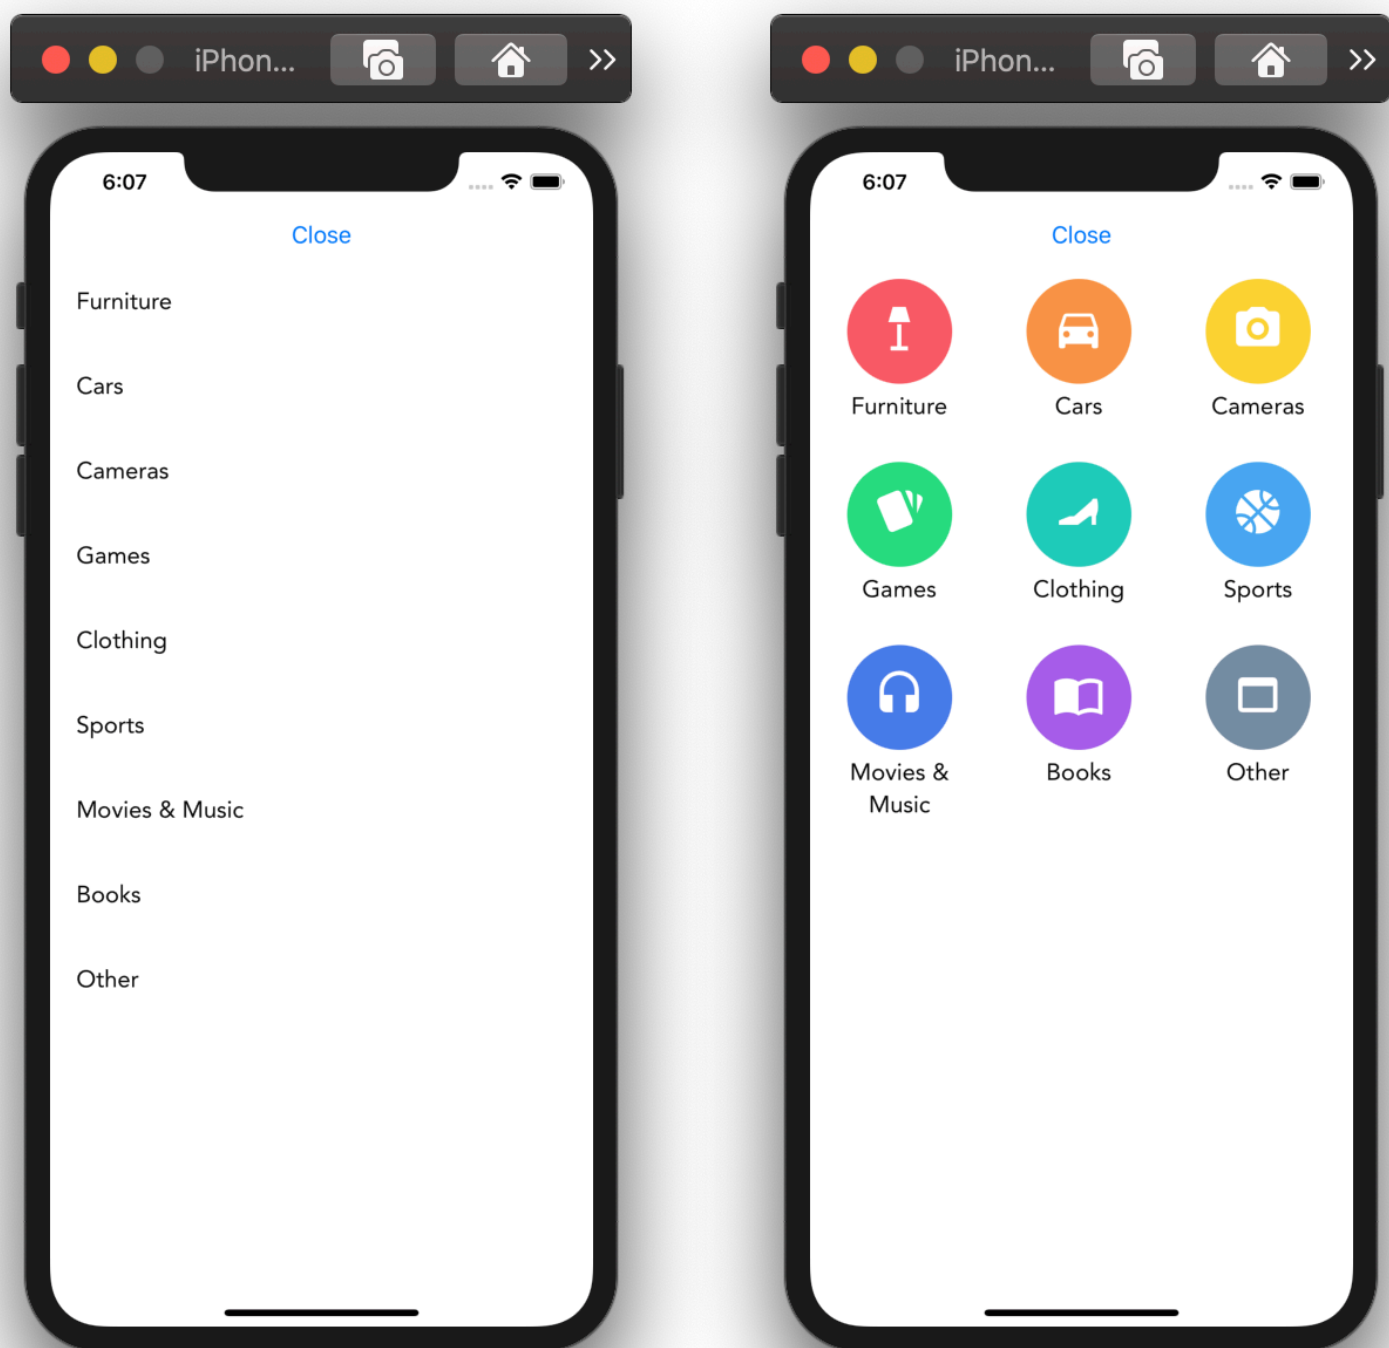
iPhon...

6:07

Close

Furniture

Cars

Cameras

Games

Clothing

Sports

Movies & Music

Books

Other

iPhon...

6:07

Close

Furniture

Cars

Cameras

Games

Clothing

Sports

Movies & Music

Books

Other